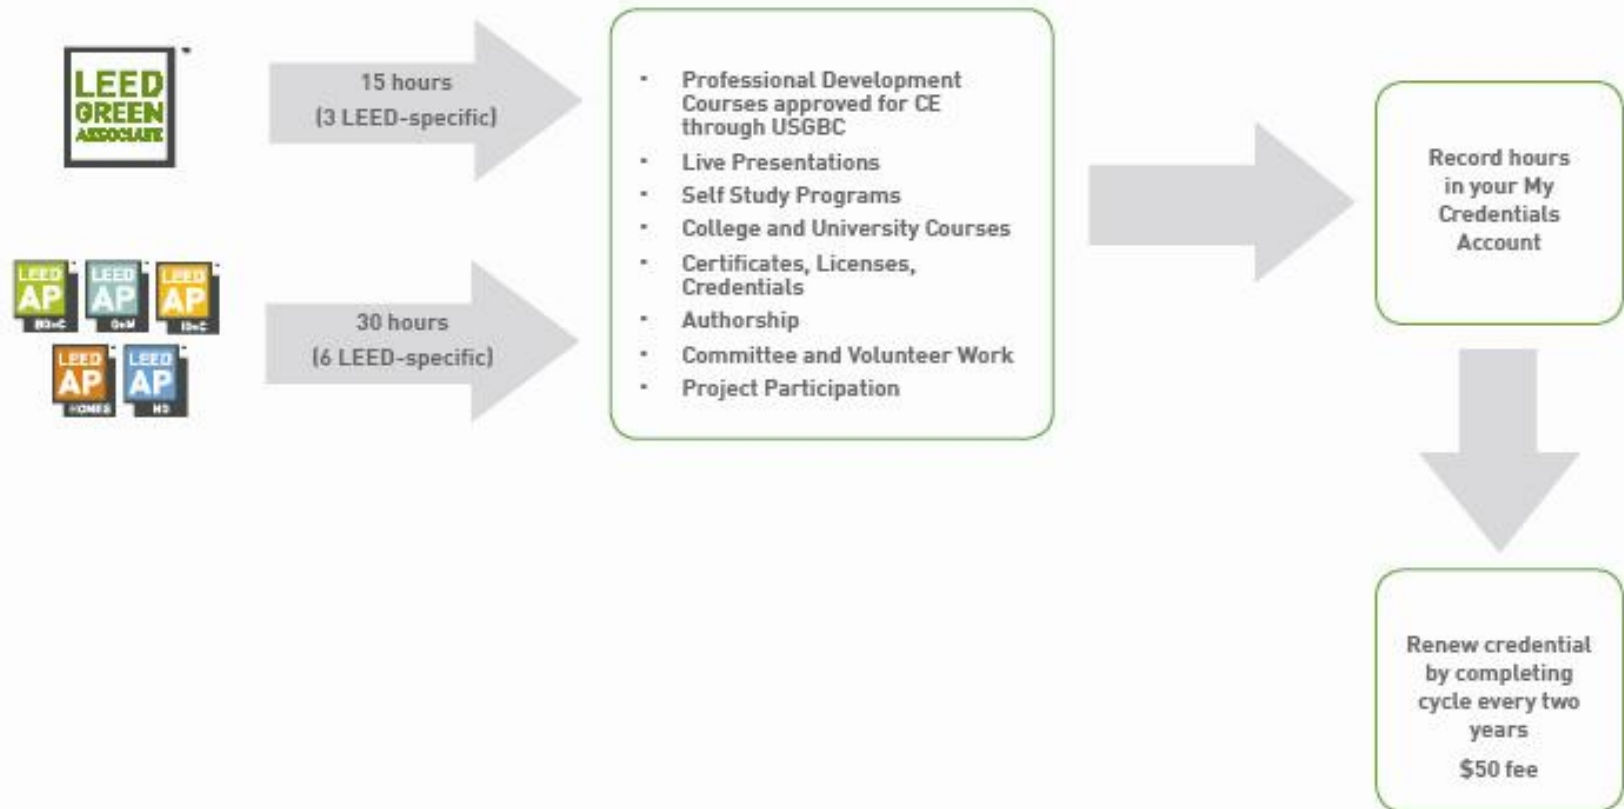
LEED GREEN ASSOCIATE

15 hours
(3 LEED-specific)

LEED AP BD+C
LEED AP O+M
LEED AP ID+C
LEED AP HOMES
LEED AP ND

30 hours
(6 LEED-specific)

- Professional Development Courses approved for CE through USGBC
- Live Presentations
- Self Study Programs
- College and University Courses
- Certificates, Licenses, Credentials
- Authorship
- Committee and Volunteer Work
- Project Participation

Record hours in your My Credentials Account

Renew credential by completing cycle every two years
$50 fee